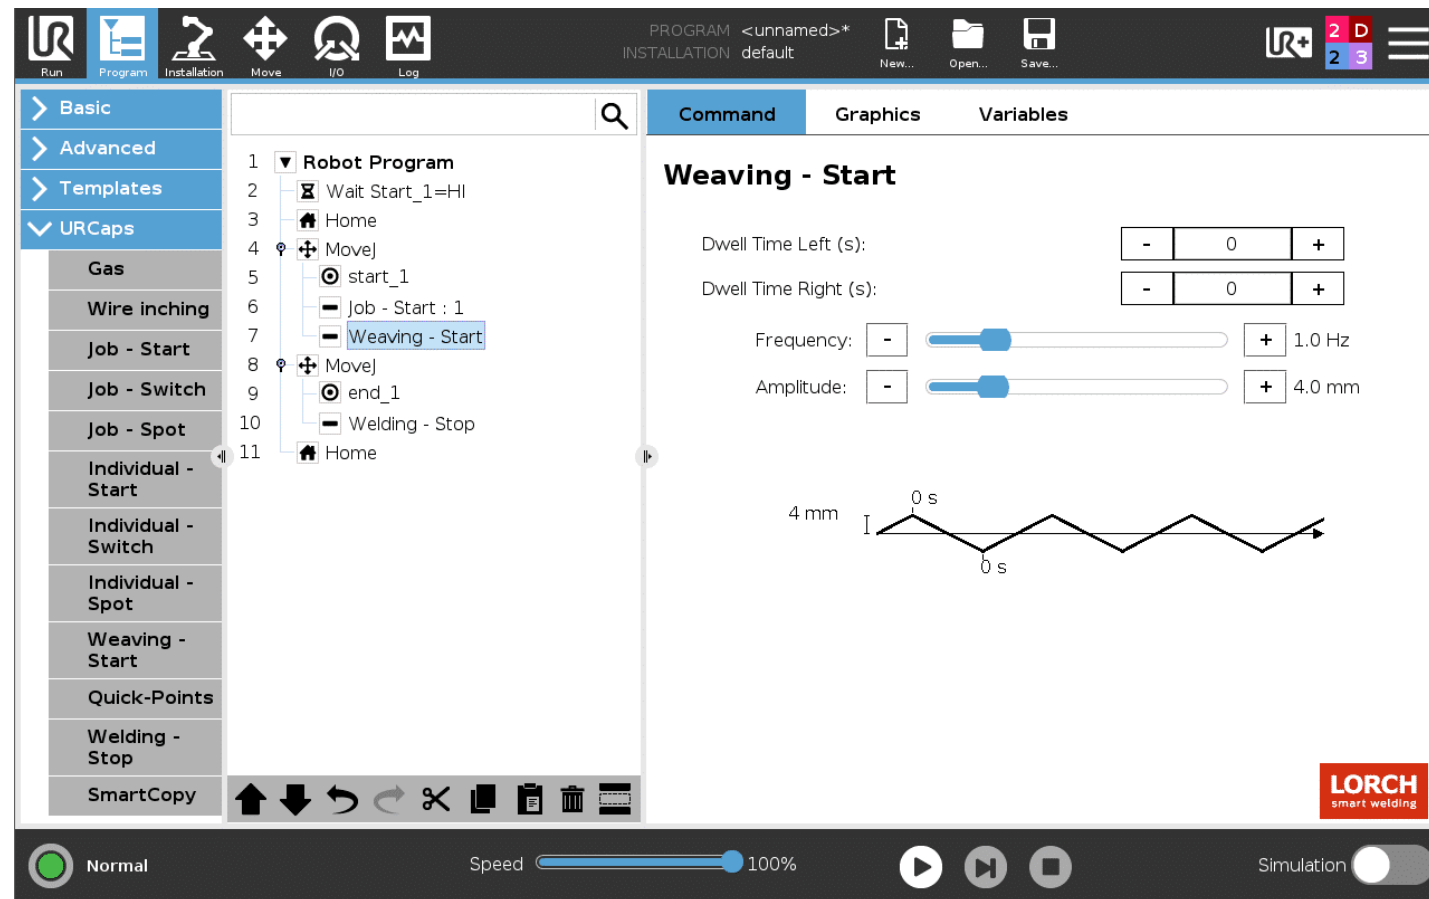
Run Program Installation Move I/O Log

PROGRAM <unnamed>*
INSTALLATION default

New... Open... Save...

2 D
2 3

Basic
Advanced
Templates
URCaps
Gas
Wire inching
Job - Start
Job - Switch
Job - Spot
Individual - Start
Individual - Switch
Individual - Spot
Weaving - Start
Quick-Points
Welding - Stop
SmartCopy

1 Robot Program
2 Wait Start_1=HI
3 Home
4 MoveJ
5 start_1
6 Job - Start : 1
7 Weaving - Start
8 MoveJ
9 end_1
10 Welding - Stop
11 Home

Command Graphics Variables

Weaving - Start

Dwell Time Left (s): - 0 +
Dwell Time Right (s): - 0 +
Frequency: - + 1.0 Hz
Amplitude: - + 4.0 mm

4 mm
0 s
0 s

LORCH
smart welding

Normal
Speed 100%
Simulation